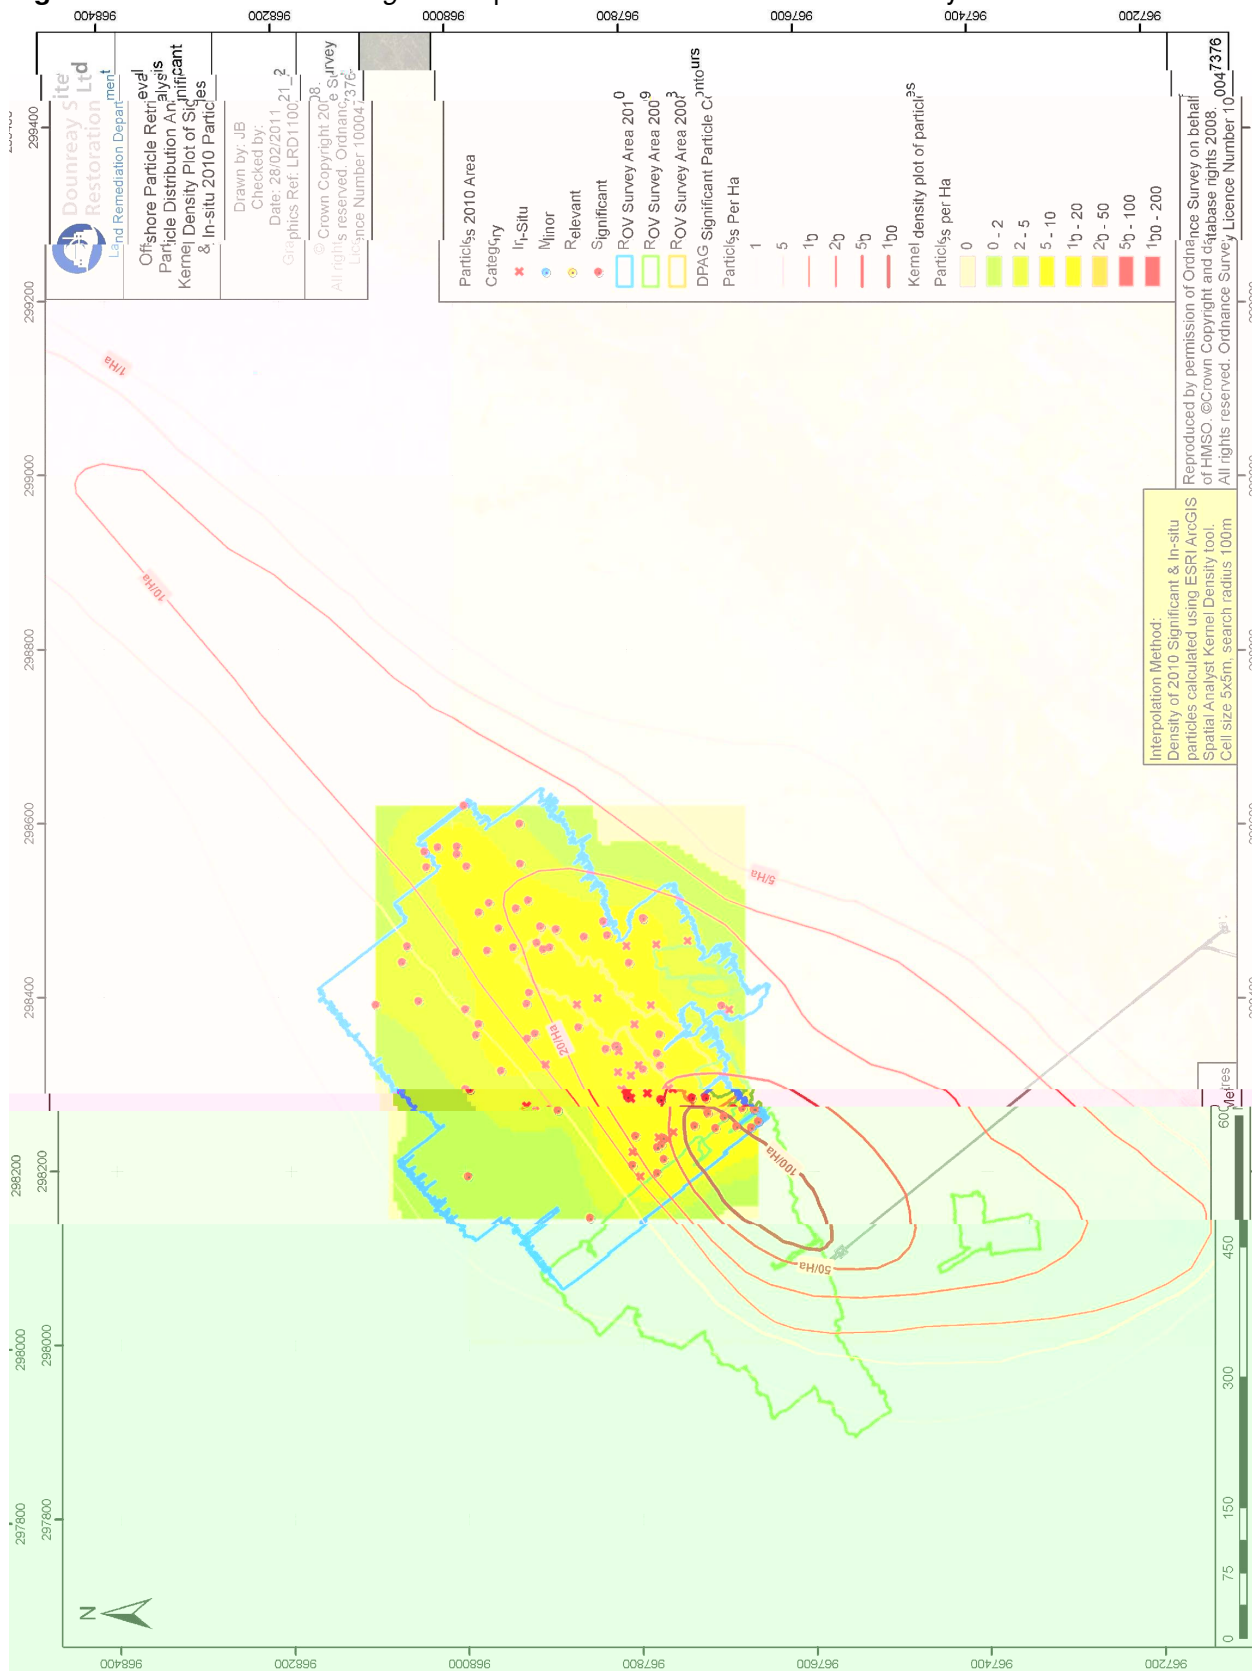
Dounreay Site Restoration Ltd
Land Remediation Department

Offshore Particle Retrieval
Particle Distribution Analysis
Kernel Density Plot of Significant & In-situ 2010 Particles

Drawn by: JB
Checked by:
Date: 28/02/2011
Graphics Ref: LRD1100_21_2

© Crown Copyright 2008. Ordnance Survey
All rights reserved. Ordnance Survey
Licence Number 100047376

Particles 2010 Area
Category
In-Situ
Minor
Relevant
Significant
ROV Survey Area 2010
ROV Survey Area 2009
ROV Survey Area 2008
DPAG Significant Particle Contours
Particles Per Ha
1
5
10
20
50
100
Kernel density plot of particles
Particles per Ha
0
0 - 2
2 - 5
5 - 10
10 - 20
20 - 50
50 - 100
100 - 200

Interpolation Method:
Density of 2010 Significant & In-situ particles calculated using ESRI ArcGIS Spatial Analyst Kernel Density tool.
Cell size 5x5m, search radius 100m

Reproduced by permission of Ordnance Survey on behalf of HMSO. ©Crown Copyright and database rights 2008. All rights reserved. Ordnance Survey Licence Number 100047376

1/Ha
10/Ha
5/Ha
20/Ha
100/Ha
50/Ha

Metres
0 75 150 300 450 600

N

968400 968200 968000 967800 967600 967400 967200
299400 299200 299000 298800 298600 298400 298200 298000 297800